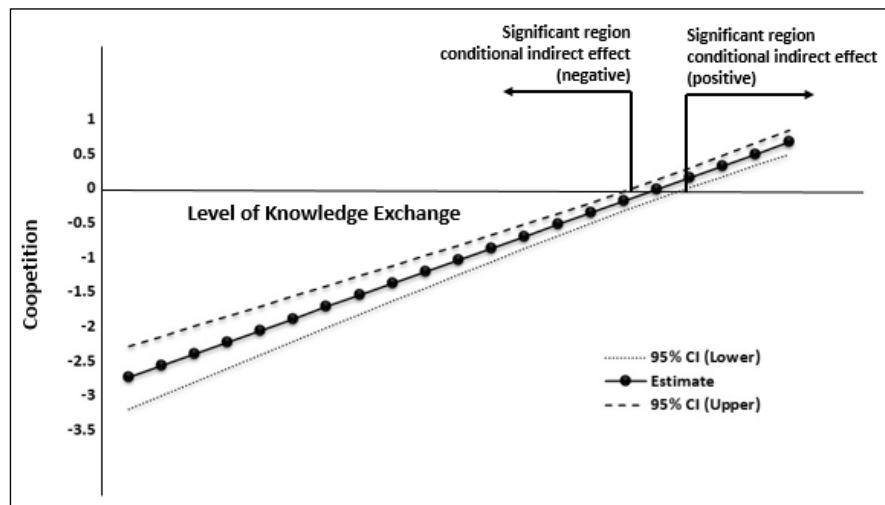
Significant region conditional indirect effect (negative)

Significant region conditional indirect effect (positive)

1
0.5
0
-0.5
-1
-1.5
-2
-2.5
-3
-3.5

Coopetition

Level of Knowledge Exchange

95% CI (Lower)
Estimate
95% CI (Upper)